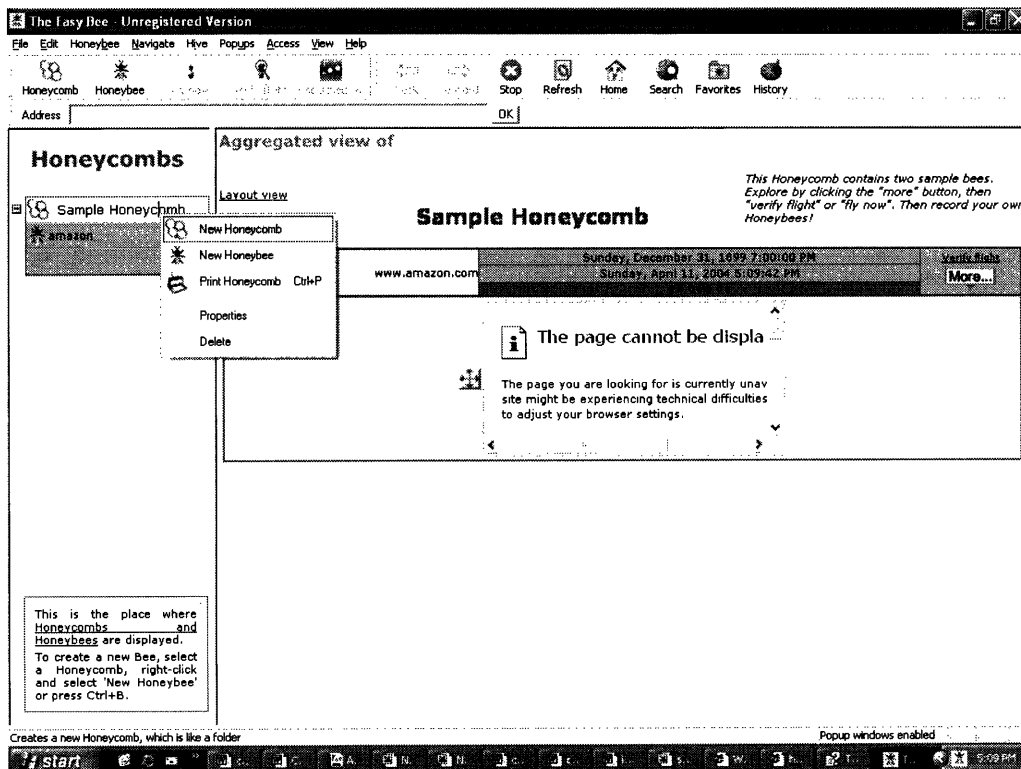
The Easy Bee - Unregistered Version

File Edit Honeybee Navigate Hive Popups Access View Help

Honeycomb Honeybee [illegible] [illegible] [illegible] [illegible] Stop Refresh Home Search Favorites History

Address

OK

Honeycombs

Sample Honeycomb

amazon

New Honeycomb

New Honeybee

Print Honeycomb Ctrl+P

Properties

Delete

This is the place where Honeycombs and Honeybees are displayed.

To create a new Bee, select a Honeycomb, right-click and select 'New Honeybee' or press Ctrl+B.

Aggregated view of

Layout view

Sample Honeycomb

This Honeycomb contains two sample bees. Explore by clicking the "more" button, then "verify flight" or "fly now". Then record your own Honeybees!

www.amazon.com

Sunday, December 31, 1899 7:00:00 PM

Sunday, April 11, 2004 5:09:42 PM

Verify flight

More...

The page cannot be displa

The page you are looking for is currently unav site might be experiencing technical difficulties to adjust your browser settings.

Creates a new Honeycomb, which is like a folder

Popup windows enabled

start

5:09 PM